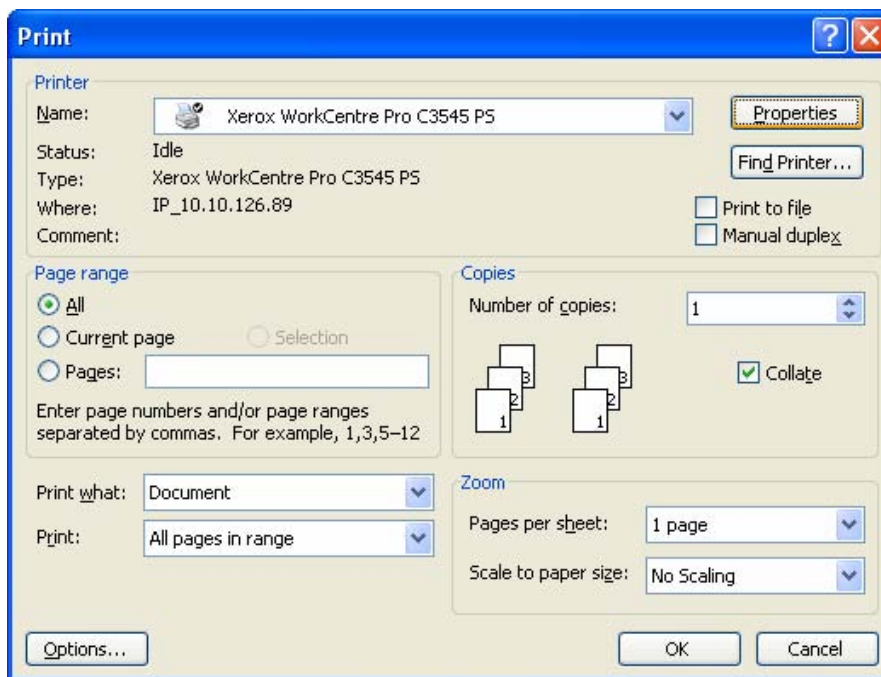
Print

Printer
Name: Xerox WorkCentre Pro C3545 PS
Properties
Status: Idle
Find Printer...
Type: Xerox WorkCentre Pro C3545 PS
Where: IP_10.10.126.89
Print to file
Comment:
Manual duplex

Page range
All
Current page
Selection
Pages:
Enter page numbers and/or page ranges separated by commas. For example, 1,3,5–12

Copies
Number of copies: 1
3 2 1 3 2 1
Collate

Print what: Document
Print: All pages in range

Zoom
Pages per sheet: 1 page
Scale to paper size: No Scaling

Options...
OK
Cancel